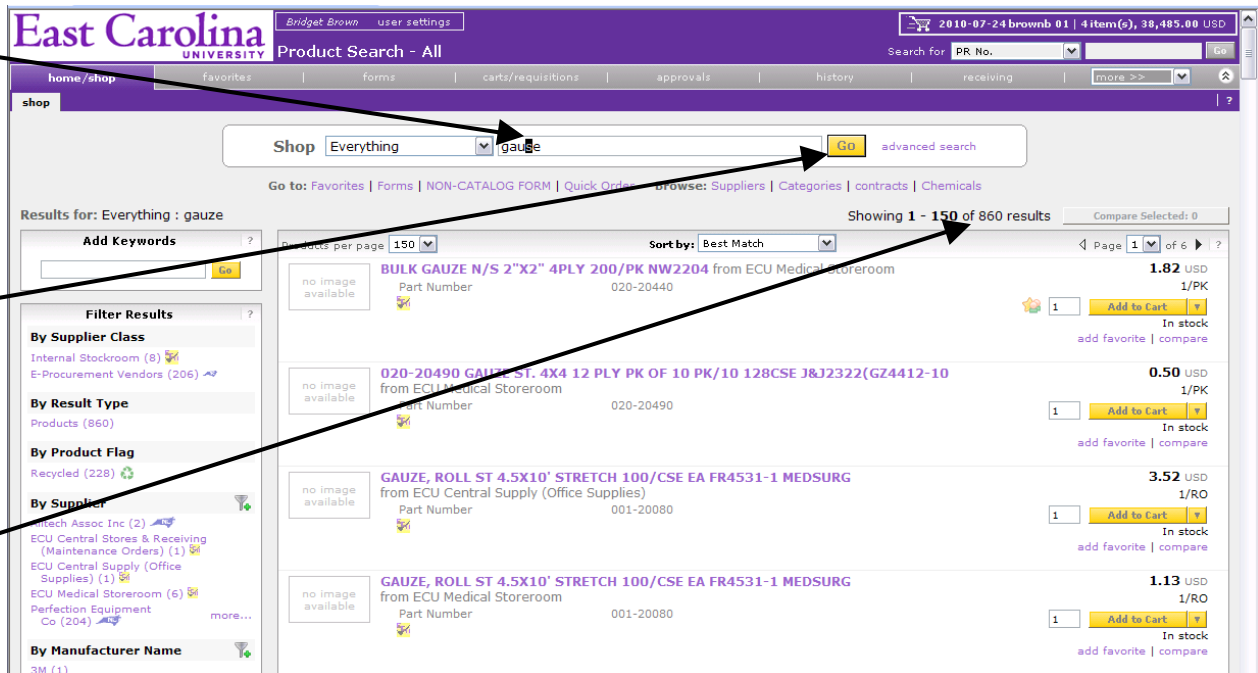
East Carolina UNIVERSITY

Bridget Brown user settings

Product Search - All

2010-07-24 brownb 01 | 4 item(s), 38,485.00 USD

Search for PR No. Go

home/shop favorites forms carts/requisitions approvals history receiving more >>

shop ?

Shop Everything gauze Go advanced search

Go to: Favorites | Forms | NON-CATALOG FORM | Quick Order Browse: Suppliers | Categories | contracts | Chemicals

Results for: Everything : gauze

Showing 1 - 150 of 860 results Compare Selected: 0

Add Keywords ?

Go

Filter Results ?

By Supplier Class

Internal Stockroom (8)

E-Procurement Vendors (206)

By Result Type

Products (860)

By Product Flag

Recycled (228)

By Supplier

Alltech Assoc Inc (2)

ECU Central Stores & Receiving (Maintenance Orders) (1)

ECU Central Supply (Office Supplies) (1)

ECU Medical Storeroom (6)

Perfection Equipment Co (204)

more...

By Manufacturer Name

3M (1)

Products per page 150 Sort by: Best Match Page 1 of 6 ?

no image available BULK GAUZE N/S 2"X2" 4PLY 200/PK NW2204 from ECU Medical Storeroom
Part Number 020-20440
1.82 USD 1/PK 1 Add to Cart In stock add favorite | compare

no image available 020-20490 GAUZE ST. 4X4 12 PLY PK OF 10 PK/10 128CSE J&J2322(GZ4412-10 from ECU Medical Storeroom
Part Number 020-20490
0.50 USD 1/PK 1 Add to Cart In stock add favorite | compare

no image available GAUZE, ROLL ST 4.5X10' STRETCH 100/CSE EA FR4531-1 MEDSURG from ECU Central Supply (Office Supplies)
Part Number 001-20080
3.52 USD 1/RO 1 Add to Cart In stock add favorite | compare

no image available GAUZE, ROLL ST 4.5X10' STRETCH 100/CSE EA FR4531-1 MEDSURG from ECU Medical Storeroom
Part Number 001-20080
1.13 USD 1/RO 1 Add to Cart In stock add favorite | compare